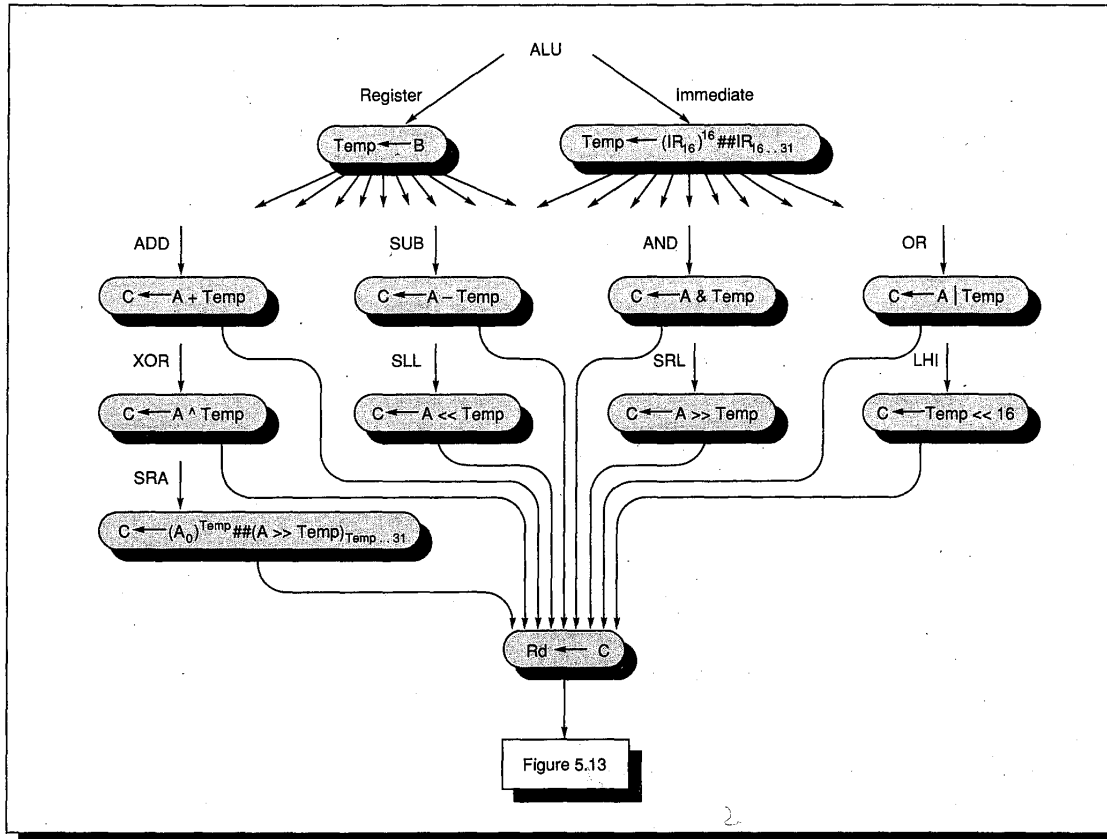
ALU

Register

Immediate

Temp ← B

Temp ← $(IR_{16})^{16}$##$IR_{16...31}$

ADD

C ← A + Temp

SUB

C ← A – Temp

AND

C ← A & Temp

OR

C ← A | Temp

XOR

C ← A ^ Temp

SLL

C ← A << Temp

SRL

C ← A >> Temp

LHI

C ← Temp << 16

SRA

C ← $(A_0)^{Temp}$##$(A >> Temp)_{Temp...31}$

Rd ← C

Figure 5.13

2